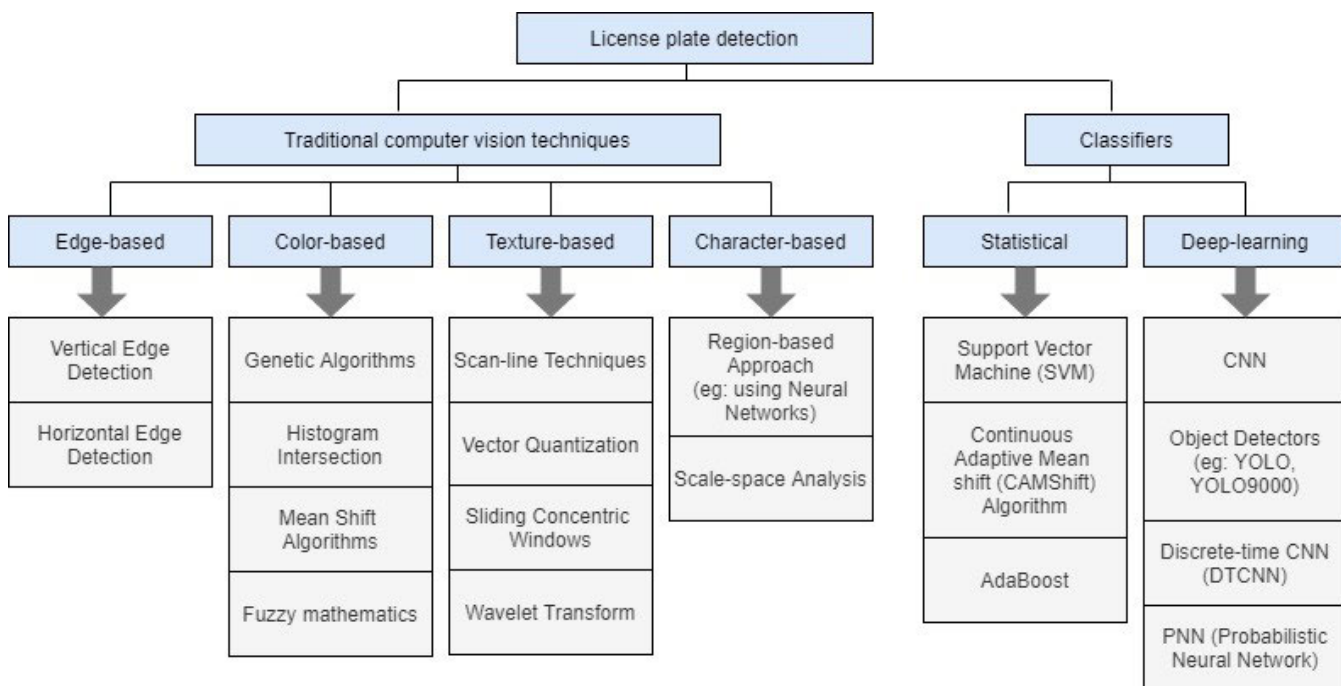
License plate detection

Traditional computer vision techniques

Classifiers

Edge-based

Vertical Edge Detection

Horizontal Edge Detection

Color-based

Genetic Algorithms

Histogram Intersection

Mean Shift Algorithms

Fuzzy mathematics

Texture-based

Scan-line Techniques

Vector Quantization

Sliding Concentric Windows

Wavelet Transform

Character-based

Region-based Approach (eg: using Neural Networks)

Scale-space Analysis

Statistical

Support Vector Machine (SVM)

Continuous Adaptive Mean shift (CAMShift) Algorithm

AdaBoost

Deep-learning

CNN

Object Detectors (eg: YOLO, YOLO9000)

Discrete-time CNN (DTCNN)

PNN (Probabilistic Neural Network)